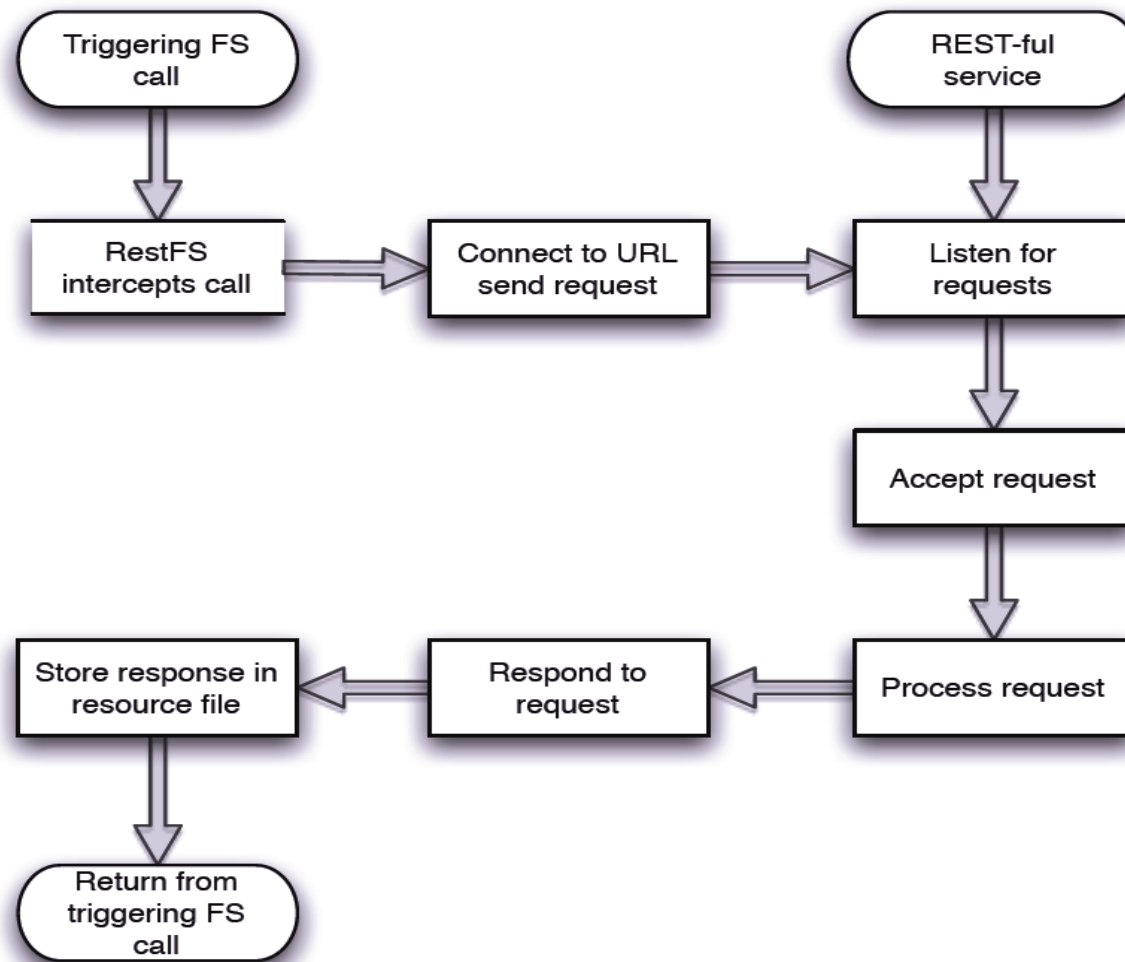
Triggering FS call

REST-ful service

RestFS intercepts call

Connect to URL send request

Listen for requests

Accept request

Store response in resource file

Respond to request

Process request

Return from triggering FS call